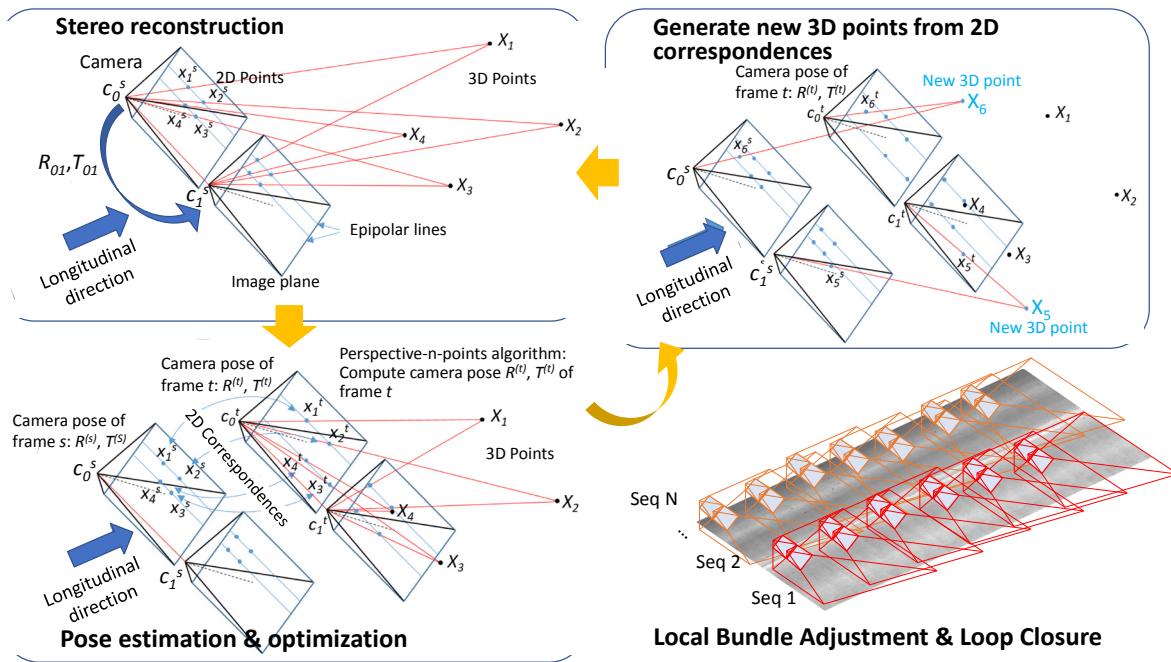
Stereo reconstruction

Camera

2D Points

3D Points

$X_1$

$c_0^s$

$x_1^s$

$x_2^s$

$x_4^s$

$x_3^s$

$X_4$

$X_2$

$R_{01}, T_{01}$

$c_1^s$

$X_3$

Epipolar lines

Longitudinal direction

Image plane

Generate new 3D points from 2D correspondences

Camera pose of frame t: $R^{(t)}$, $T^{(t)}$

New 3D point

$x_6^t$

$X_6$

$c_0^t$

$X_1$

$c_0^s$

$x_6^s$

$X_2$

$c_1^t$

$X_4$

$X_3$

$c_1^s$

$x_5^t$

$x_5^s$

Longitudinal direction

$X_5$

New 3D point

Camera pose of frame t: $R^{(t)}$, $T^{(t)}$

Perspective-n-points algorithm: Compute camera pose $R^{(t)}$, $T^{(t)}$ of frame t

$c_0^t$

$x_1^t$

$X_1$

Camera pose of frame s: $R^{(s)}$, $T^{(S)}$

2D Correspondences

$x_2^t$

$x_4^t$

$x_3^t$

3D Points

$c_0^s$

$x_1^s$

$x_2^s$

$x_4^s$

$x_3^s$

$X_4$

$X_2$

$c_1^t$

$X_3$

Longitudinal direction

$c_1^s$

Pose estimation & optimization

Seq N

...

Seq 2

Seq 1

Local Bundle Adjustment & Loop Closure